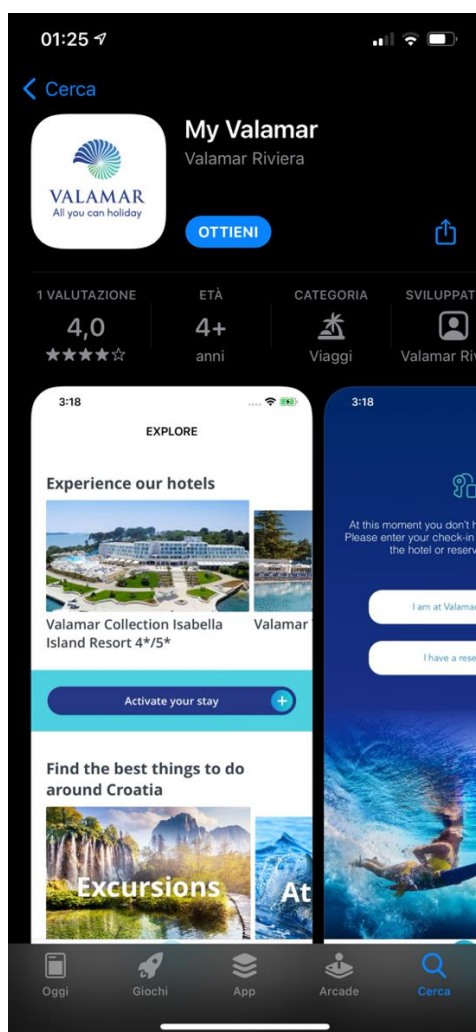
01:25

Cerca

VALAMAR
All you can holiday

My Valamar
Valamar Riviera

OTTIENI

1 VALUTAZIONE
4,0
★★★★☆

ETÀ
4+
anni

CATEGORIA
Viaggi

SVILUPPAT
Valamar Ri

3:18

EXPLORE

Experience our hotels

Valamar Collection Isabella Island Resort 4*/5*

Valamar

Activate your stay

Find the best things to do around Croatia

Excursions

At

3:18

At this moment you don't h
Please enter your check-in
the hotel or reserv

I am at Valamar

I have a rese

Oggi
Giochi
App
Arcade
Cerca